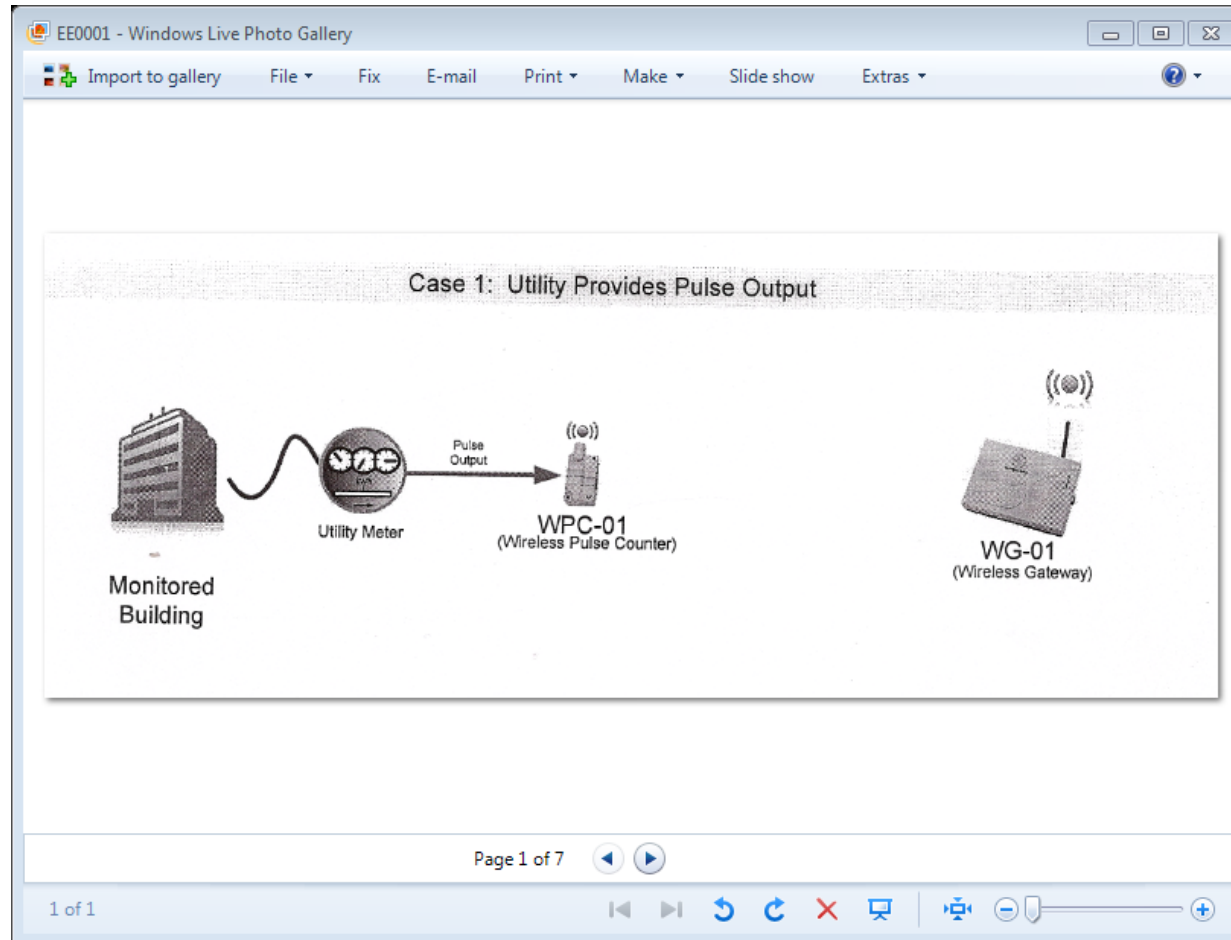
EE0001 - Windows Live Photo Gallery

Import to gallery File Fix E-mail Print Make Slide show Extras

Case 1: Utility Provides Pulse Output

Pulse Output

Utility Meter

WPC-01
(Wireless Pulse Counter)

WG-01
(Wireless Gateway)

Monitored Building

Page 1 of 7

1 of 1